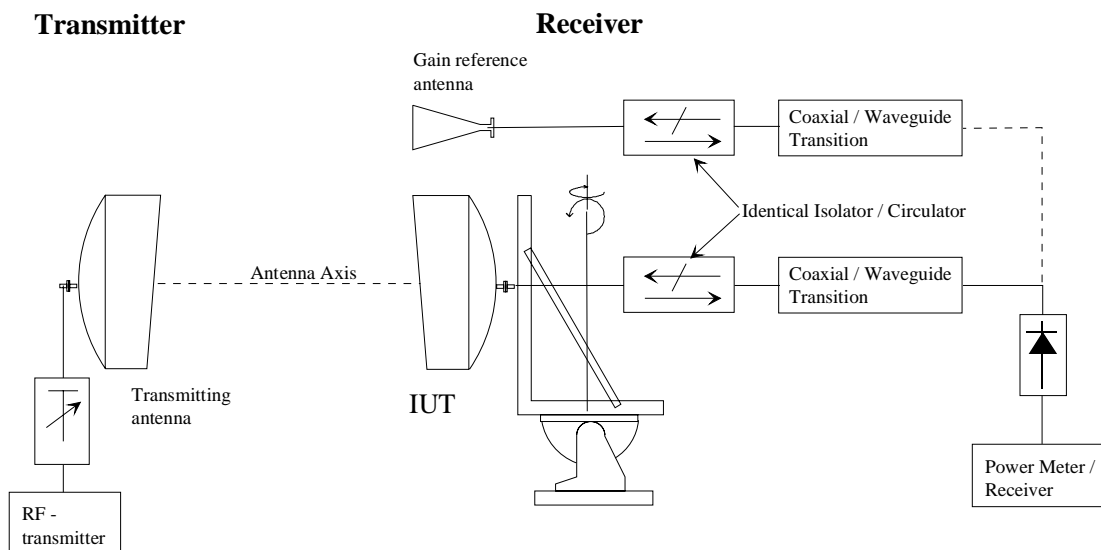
Transmitter

Receiver

Gain reference antenna

Coaxial / Waveguide Transition

Identical Isolator / Circulator

Antenna Axis

Coaxial / Waveguide Transition

Transmitting antenna

IUT

Power Meter / Receiver

RF - transmitter